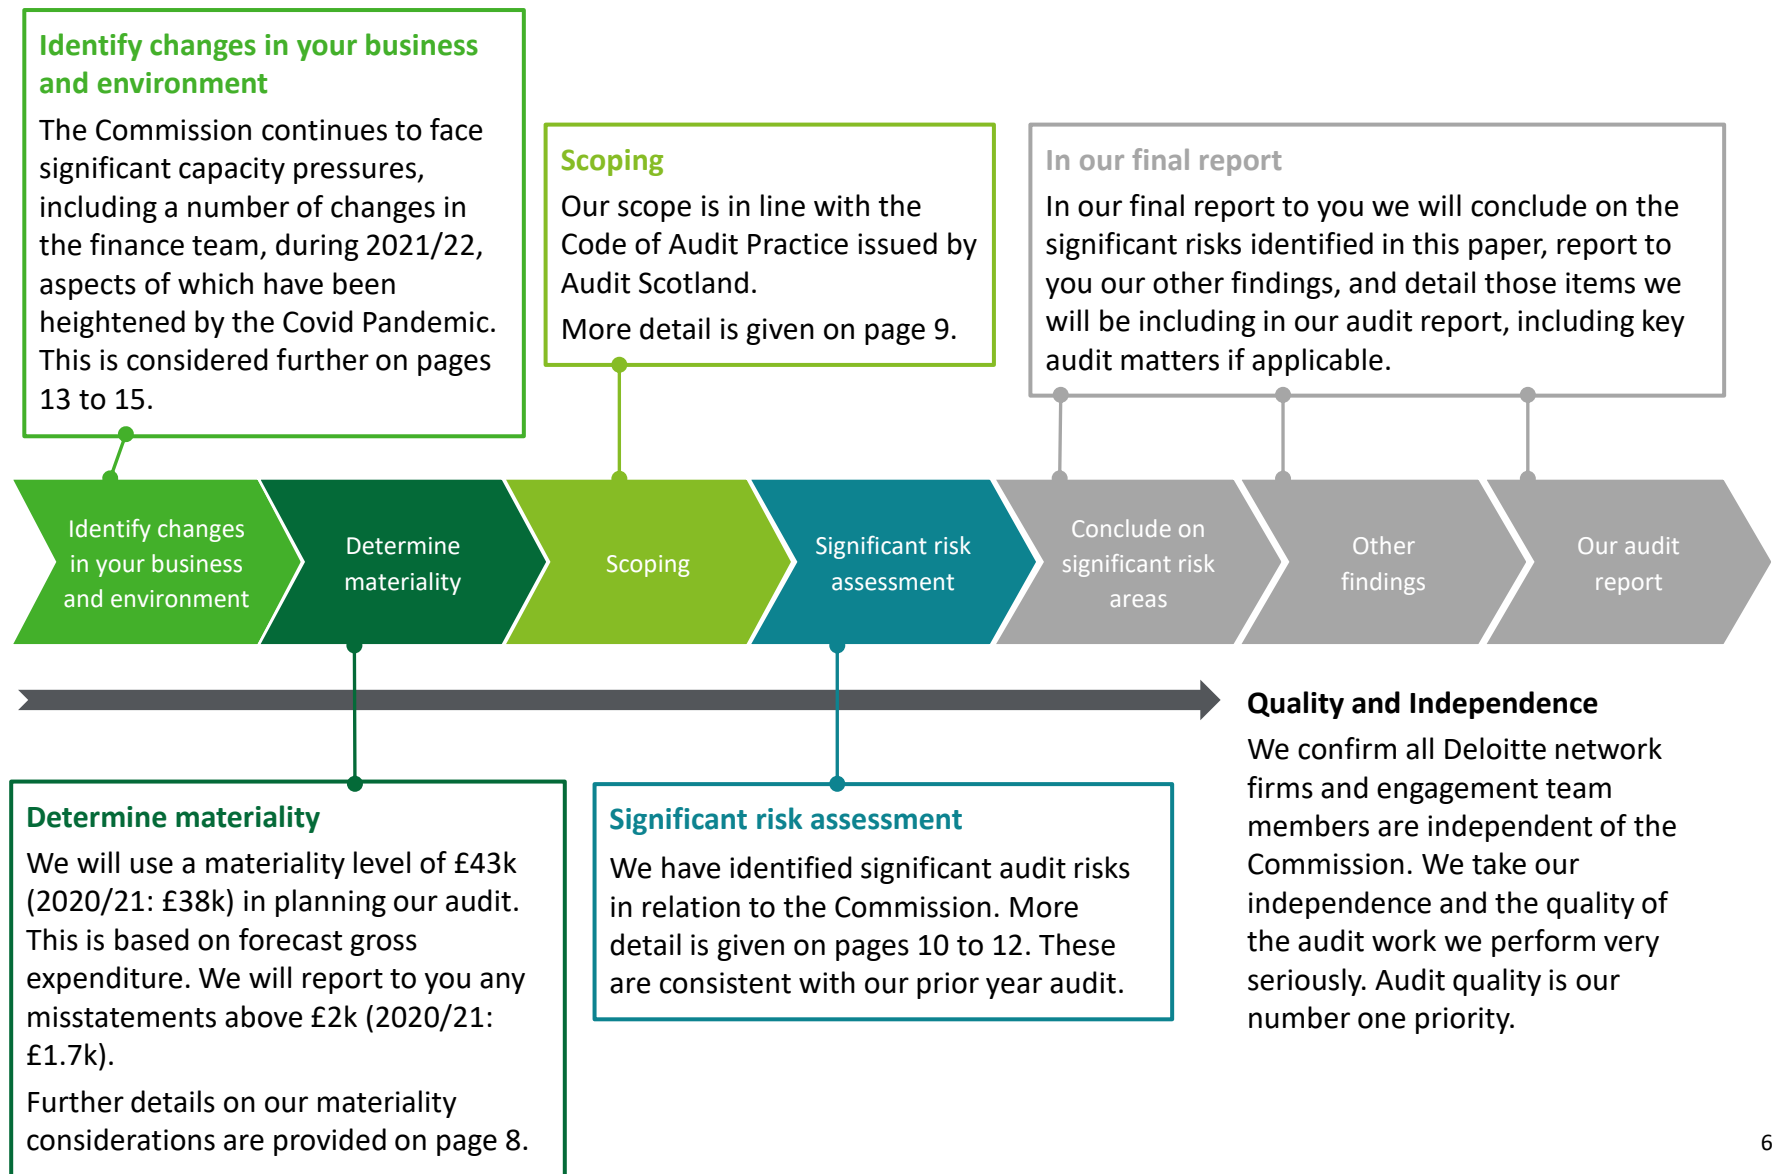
Identify changes in your business and environment

The Commission continues to face significant capacity pressures, including a number of changes in the finance team, during 2021/22, aspects of which have been heightened by the Covid Pandemic. This is considered further on pages 13 to 15.

Scoping

Our scope is in line with the Code of Audit Practice issued by Audit Scotland.

More detail is given on page 9.

In our final report

In our final report to you we will conclude on the significant risks identified in this paper, report to you our other findings, and detail those items we will be including in our audit report, including key audit matters if applicable.

Identify changes in your business and environment

Determine materiality

Scoping

Significant risk assessment

Conclude on significant risk areas

Other findings

Our audit report

Quality and Independence

We confirm all Deloitte network firms and engagement team members are independent of the Commission. We take our independence and the quality of the audit work we perform very seriously. Audit quality is our number one priority.

Determine materiality

We will use a materiality level of £43k (2020/21: £38k) in planning our audit. This is based on forecast gross expenditure. We will report to you any misstatements above £2k (2020/21: £1.7k).

Further details on our materiality considerations are provided on page 8.

Significant risk assessment

We have identified significant audit risks in relation to the Commission. More detail is given on pages 10 to 12. These are consistent with our prior year audit.

6